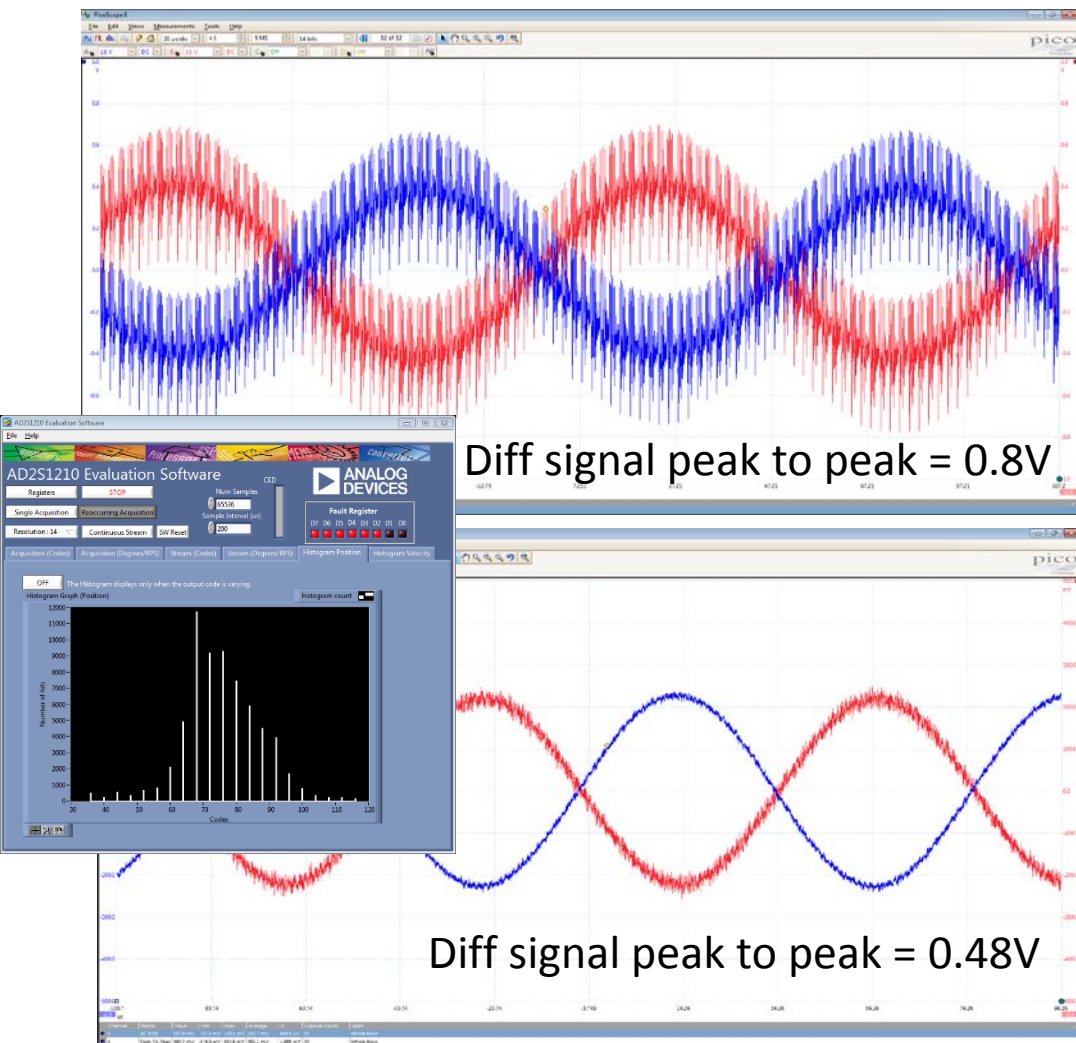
PicoScope 6
File Edit Views Measurements Tools Help
pico

Diff signal peak to peak = 0.8V

AD2S1210 Evaluation Software
File Help
AD2S1210 Evaluation Software
ANALOG DEVICES
Registers
STOP
Single Acquisition
Reoccuring Acquisition
Resolution : 14
Continuous Stream
SW Reset
Num Samples
65536
Sample Interval (us)
200
CED
Fault Register
D7 D6 D5 D4 D3 D2 D1 D0
Acquisition (Codes)
Acquisition (Degrees/RPS)
Stream (Codes)
Stream (Degrees/RPS)
Histogram Position
Histogram Velocity
OFF
The Histogram displays only when the output code is varying.
Histogram Graph (Position)
histogram count
12000
11000
10000
9000
8000
7000
6000
5000
4000
3000
2000
1000
0
Number of hits
30 40 50 60 70 80 90 100 110 120
Codes

pico

Diff signal peak to peak = 0.48V